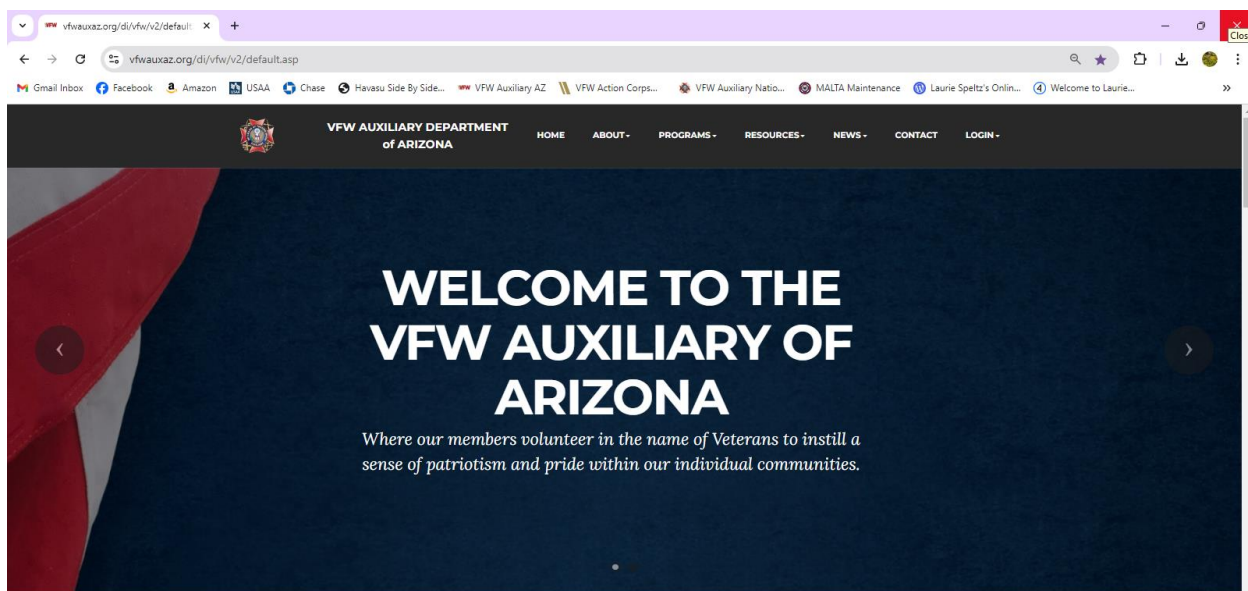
vfwauxaz.org/di/vfw/v2/default ×

Clos

vfwauxaz.org/di/vfw/v2/default.asp

Gmail Inbox Facebook Amazon USAA Chase Havasu Side By Side... VFW Auxiliary AZ VFW Action Corps... VFW Auxiliary Natio... MALTA Maintenance Laurie Speltz's Onlin... Welcome to Laurie... »

VFW AUXILIARY DEPARTMENT of ARIZONA

HOME ABOUT ▾ PROGRAMS ▾ RESOURCES ▾ NEWS ▾ CONTACT LOGIN ▾

WELCOME TO THE VFW AUXILIARY OF ARIZONA

Where our members volunteer in the name of Veterans to instill a sense of patriotism and pride within our individual communities.

‹

›